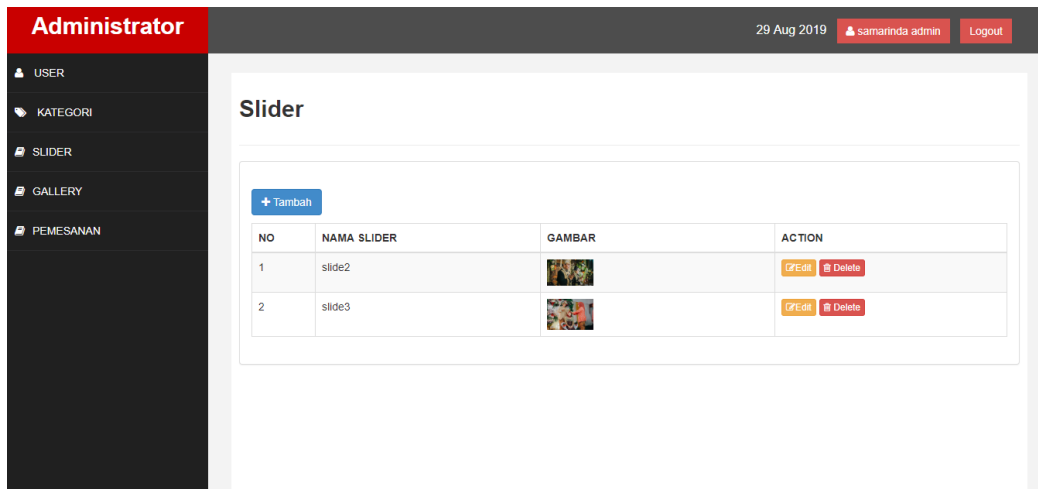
Administrator

29 Aug 2019 samarinda admin Logout

USER
KATEGORI
SLIDER
GALLERY
PEMESANAN

Slider

+ Tambah

| NO | NAMA SLIDER | GAMBAR | ACTION |
|---|---|---|---|
| 1 | slide2 | | Edit Delete |
| 2 | slide3 | | Edit Delete |